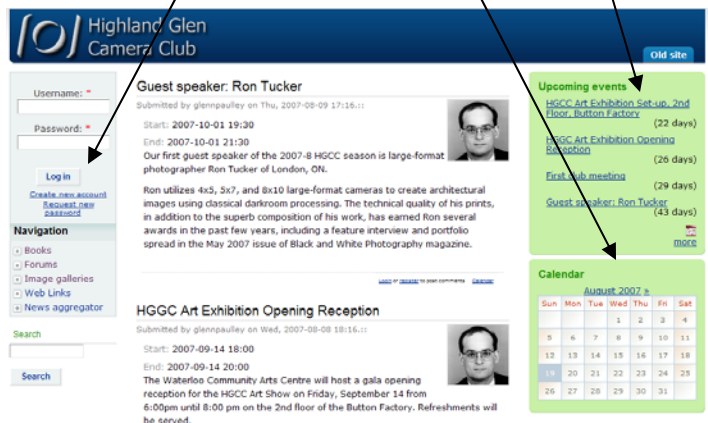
Highland Glen Camera Club

Old site

Username: *

Password: *

Log in

Create new account
Request new password

Navigation
Books
Forums
Image galleries
Web Links
News aggregator

Search

Search

Guest speaker: Ron Tucker

Submitted by glennpaulley on Thu, 2007-08-09 17:16.::

Start: 2007-10-01 19:30
End: 2007-10-01 21:30

Our first guest speaker of the 2007-8 HGCC season is large-format photographer Ron Tucker of London, ON.

Ron utilizes 4x5, 5x7, and 8x10 large-format cameras to create architectural images using classical darkroom processing. The technical quality of his prints, in addition to the superb composition of his work, has earned Ron several awards in the past few years, including a feature interview and portfolio spread in the May 2007 issue of Black and White Photography magazine.

Login or register to post comments Calendar

HGGC Art Exhibition Opening Reception

Submitted by glennpaulley on Wed, 2007-08-08 18:16.::

Start: 2007-09-14 18:00
End: 2007-09-14 20:00

The Waterloo Community Arts Centre will host a gala opening reception for the HGCC Art Show on Friday, September 14 from 6:00pm until 8:00 pm on the 2nd floor of the Button Factory. Refreshments will be served.

Upcoming events

HGCC Art Exhibition Set-up, 2nd Floor, Button Factory
(22 days)
HGGC Art Exhibition Opening Reception
(26 days)
First club meeting
(29 days)
Guest speaker: Ron Tucker
(43 days)
more

Calendar

August 2007 »

| Sun | Mon | Tue | Wed | Thu | Fri | Sat |
|---|---|---|---|---|---|---|
| | | | 1 | 2 | 3 | 4 |
| 5 | 6 | 7 | 8 | 9 | 10 | 11 |
| 12 | 13 | 14 | 15 | 16 | 17 | 18 |
| 19 | 20 | 21 | 22 | 23 | 24 | 25 |
| 26 | 27 | 28 | 29 | 30 | 31 | |